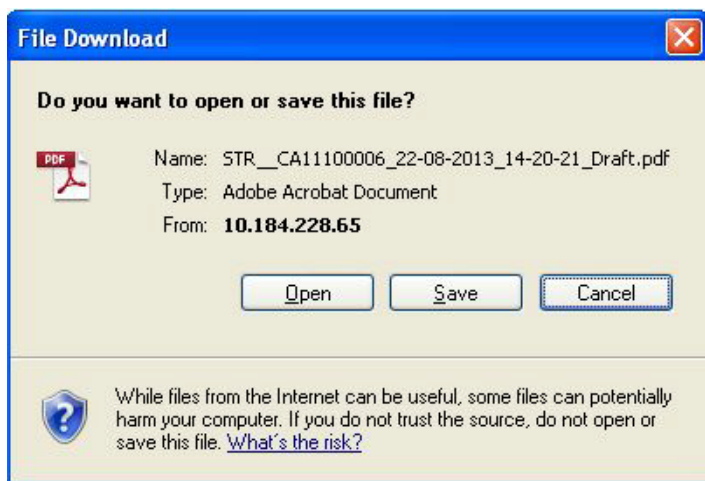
File Download

Do you want to open or save this file?

PDF

Name: STR__CA11100006_22-08-2013_14-20-21_Draft.pdf
Type: Adobe Acrobat Document
From: 10.184.228.65

Open
Save
Cancel

While files from the Internet can be useful, some files can potentially harm your computer. If you do not trust the source, do not open or save this file. What's the risk?